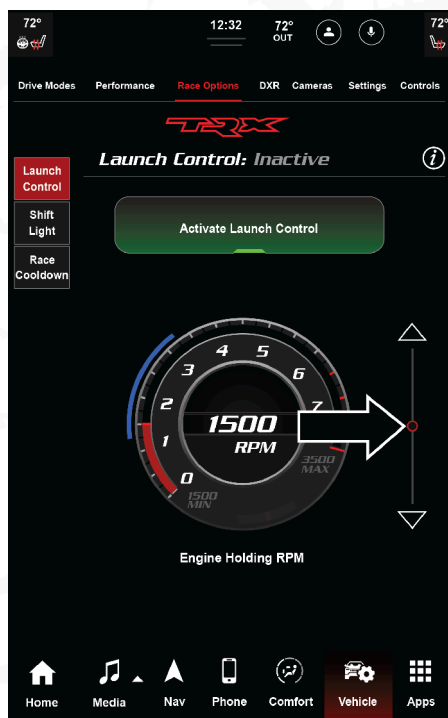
72°

12:32

72° OUT

72°

Drive Modes Performance Race Options DXR Cameras Settings Controls

TRX

Launch Control: Inactive

Launch Control

Shift Light

Race Cooldown

Activate Launch Control

0 1 2 3 4 5 6 7

1500 RPM

1500 MIN

3500 MAX

Engine Holding RPM

Home Media Nav Phone Comfort Vehicle Apps